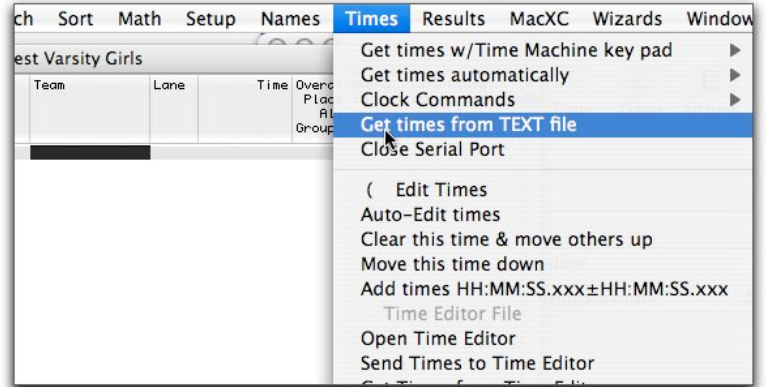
ch Sort Math Setup Names Times Results MacXC Wizards Window

est Varsity Girls

Team Lane Time Overall Place All Group

Get times w/Time Machine key pad
Get times automatically
Clock Commands
Get times from TEXT file
Close Serial Port

( Edit Times
Auto-Edit times
Clear this time & move others up
Move this time down
Add times HH:MM:SS.xxx±HH:MM:SS.xxx
Time Editor File
Open Time Editor
Send Times to Time Editor
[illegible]